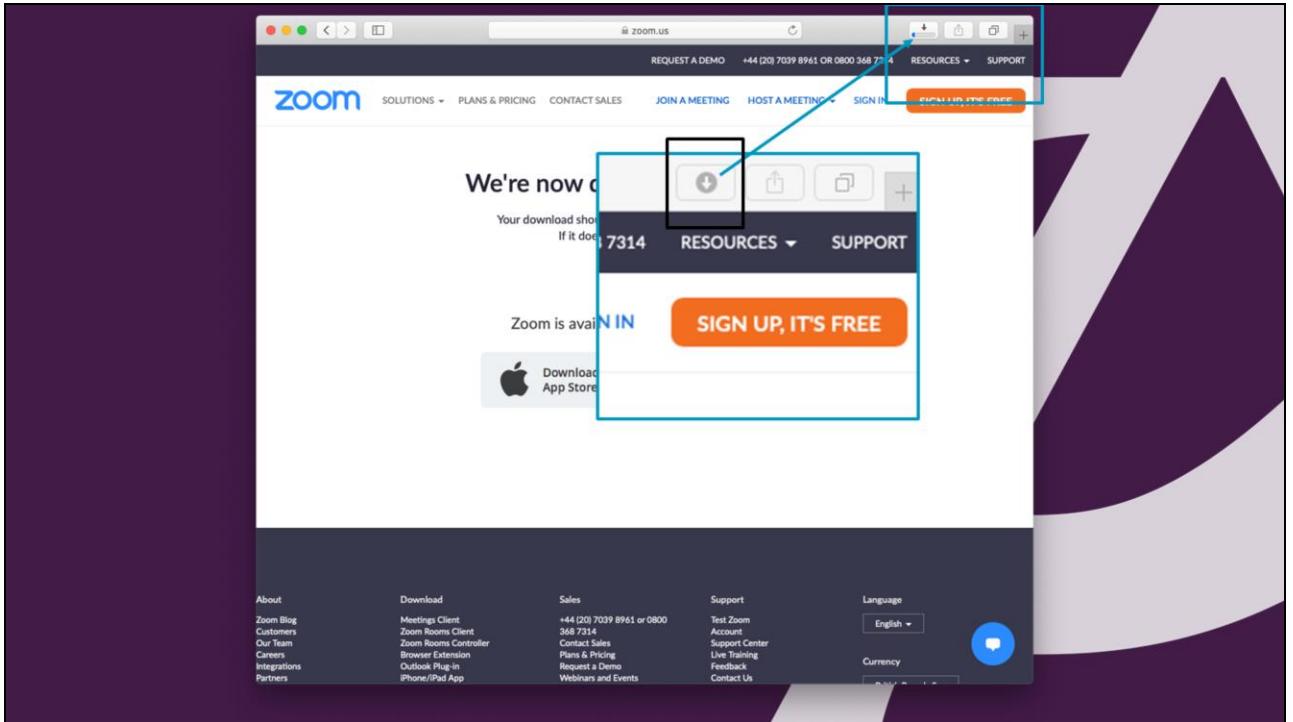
zoom.us

REQUEST A DEMO +44 (20) 7039 8961 OR 0800 368 7314 RESOURCES SUPPORT

zoom SOLUTIONS PLANS & PRICING CONTACT SALES JOIN A MEETING HOST A MEETING SIGN IN SIGN UP, IT'S FREE

We're now d

Your download sho
If it doe

Zoom is avai

Download
App Store

7314 RESOURCES SUPPORT

N IN SIGN UP, IT'S FREE

About
Zoom Blog
Customers
Our Team
Careers
Integrations
Partners

Download
Meetings Client
Zoom Rooms Client
Zoom Rooms Controller
Browser Extension
Outlook Plug-in
iPhone/iPad App

Sales
+44 (20) 7039 8961 or 0800 368 7314
Contact Sales
Plans & Pricing
Request a Demo
Webinars and Events

Support
Test Zoom
Account
Support Center
Live Training
Feedback
Contact Us

Language
English

Currency
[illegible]